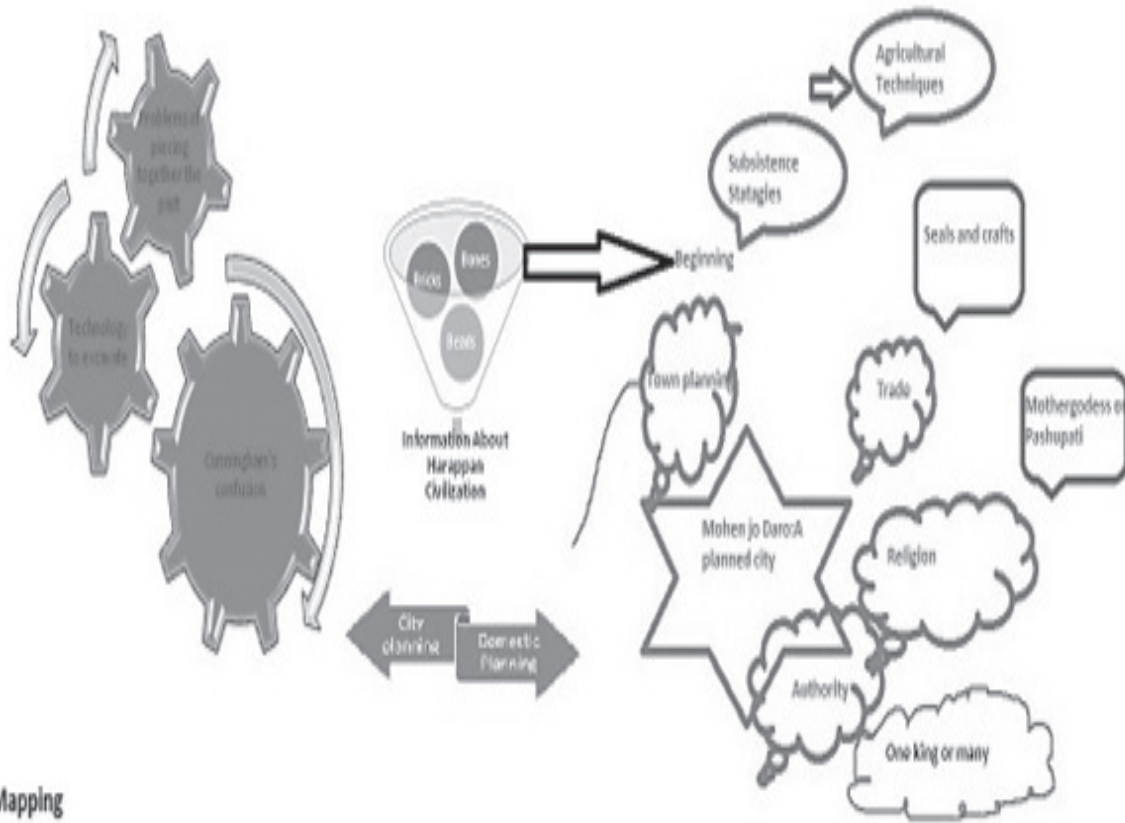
Problems of piecing together the past

Technology to excavate

Cunningham's confusion

Bricks

Bones

Beads

Information About Harappan Civilization

Agricultural Techniques

Subsistence Statagies

Beginning

Seals and crafts

Town planning

Trade

Mothergodess or Pashupati

Mohen jo Daro:A planned city

Religion

City planning

Domestic Planning

Authority

One king or many

Mapping